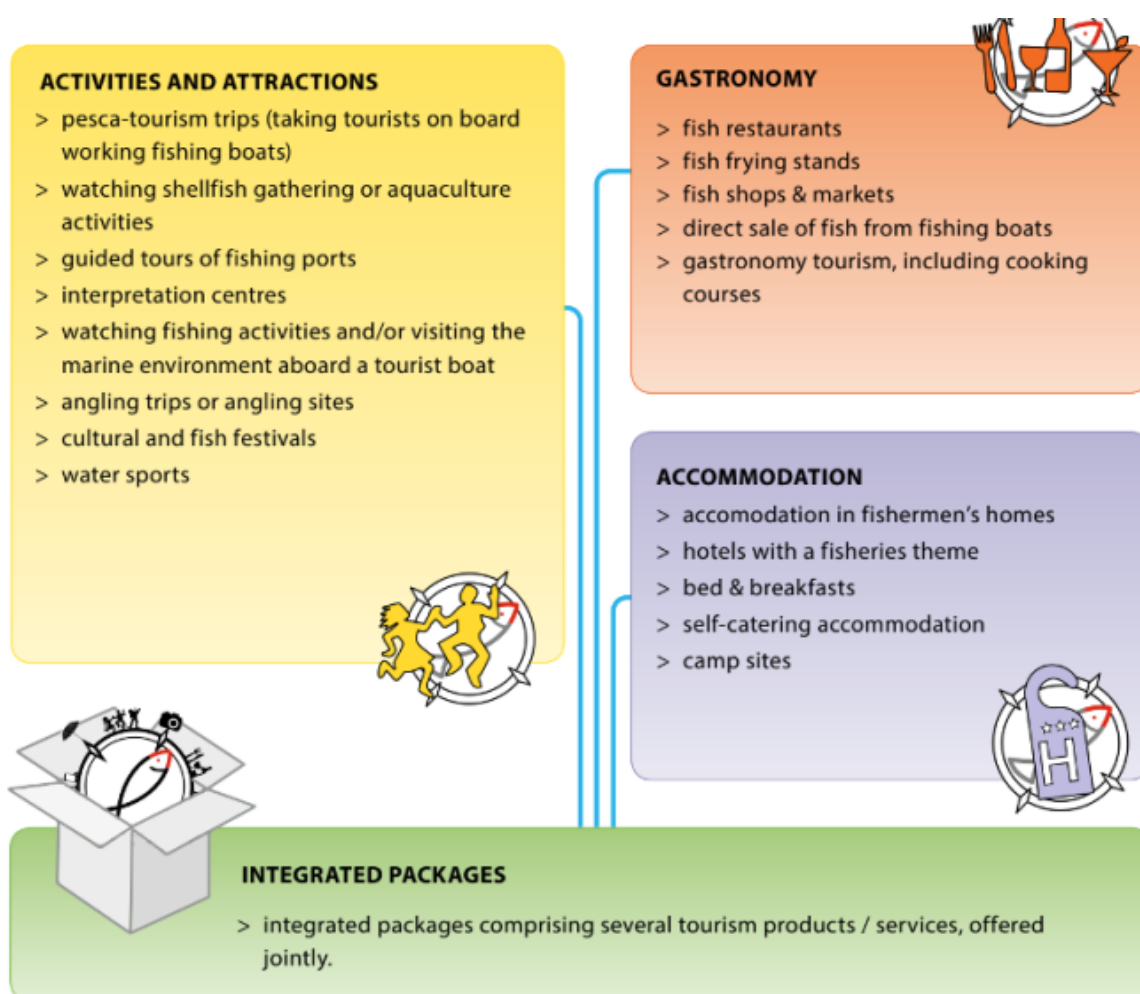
ACTIVITIES AND ATTRACTIONS

> pesca-tourism trips (taking tourists on board working fishing boats)
> watching shellfish gathering or aquaculture activities
> guided tours of fishing ports
> interpretation centres
> watching fishing activities and/or visiting the marine environment aboard a tourist boat
> angling trips or angling sites
> cultural and fish festivals
> water sports

GASTRONOMY

> fish restaurants
> fish frying stands
> fish shops & markets
> direct sale of fish from fishing boats
> gastronomy tourism, including cooking courses

ACCOMMODATION

> accomodation in fishermen's homes
> hotels with a fisheries theme
> bed & breakfasts
> self-catering accommodation
> camp sites

H

INTEGRATED PACKAGES

> integrated packages comprising several tourism products / services, offered jointly.